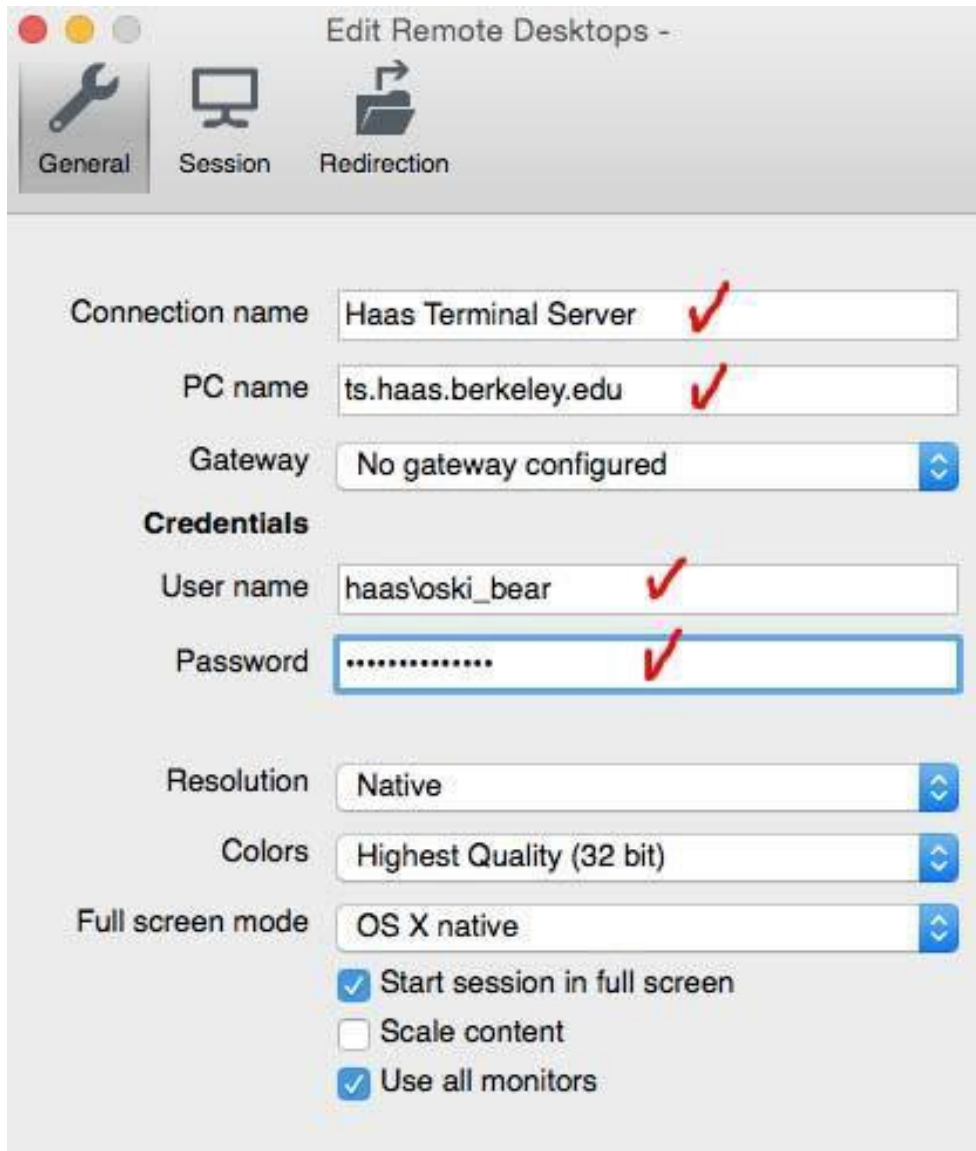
Edit Remote Desktops -

General Session Redirection

Connection name Haas Terminal Server

PC name ts.haas.berkeley.edu

Gateway No gateway configured

**Credentials**

User name haas\oski_bear

Password ••••••••••••••

Resolution Native

Colors Highest Quality (32 bit)

Full screen mode OS X native

Start session in full screen

Scale content

Use all monitors